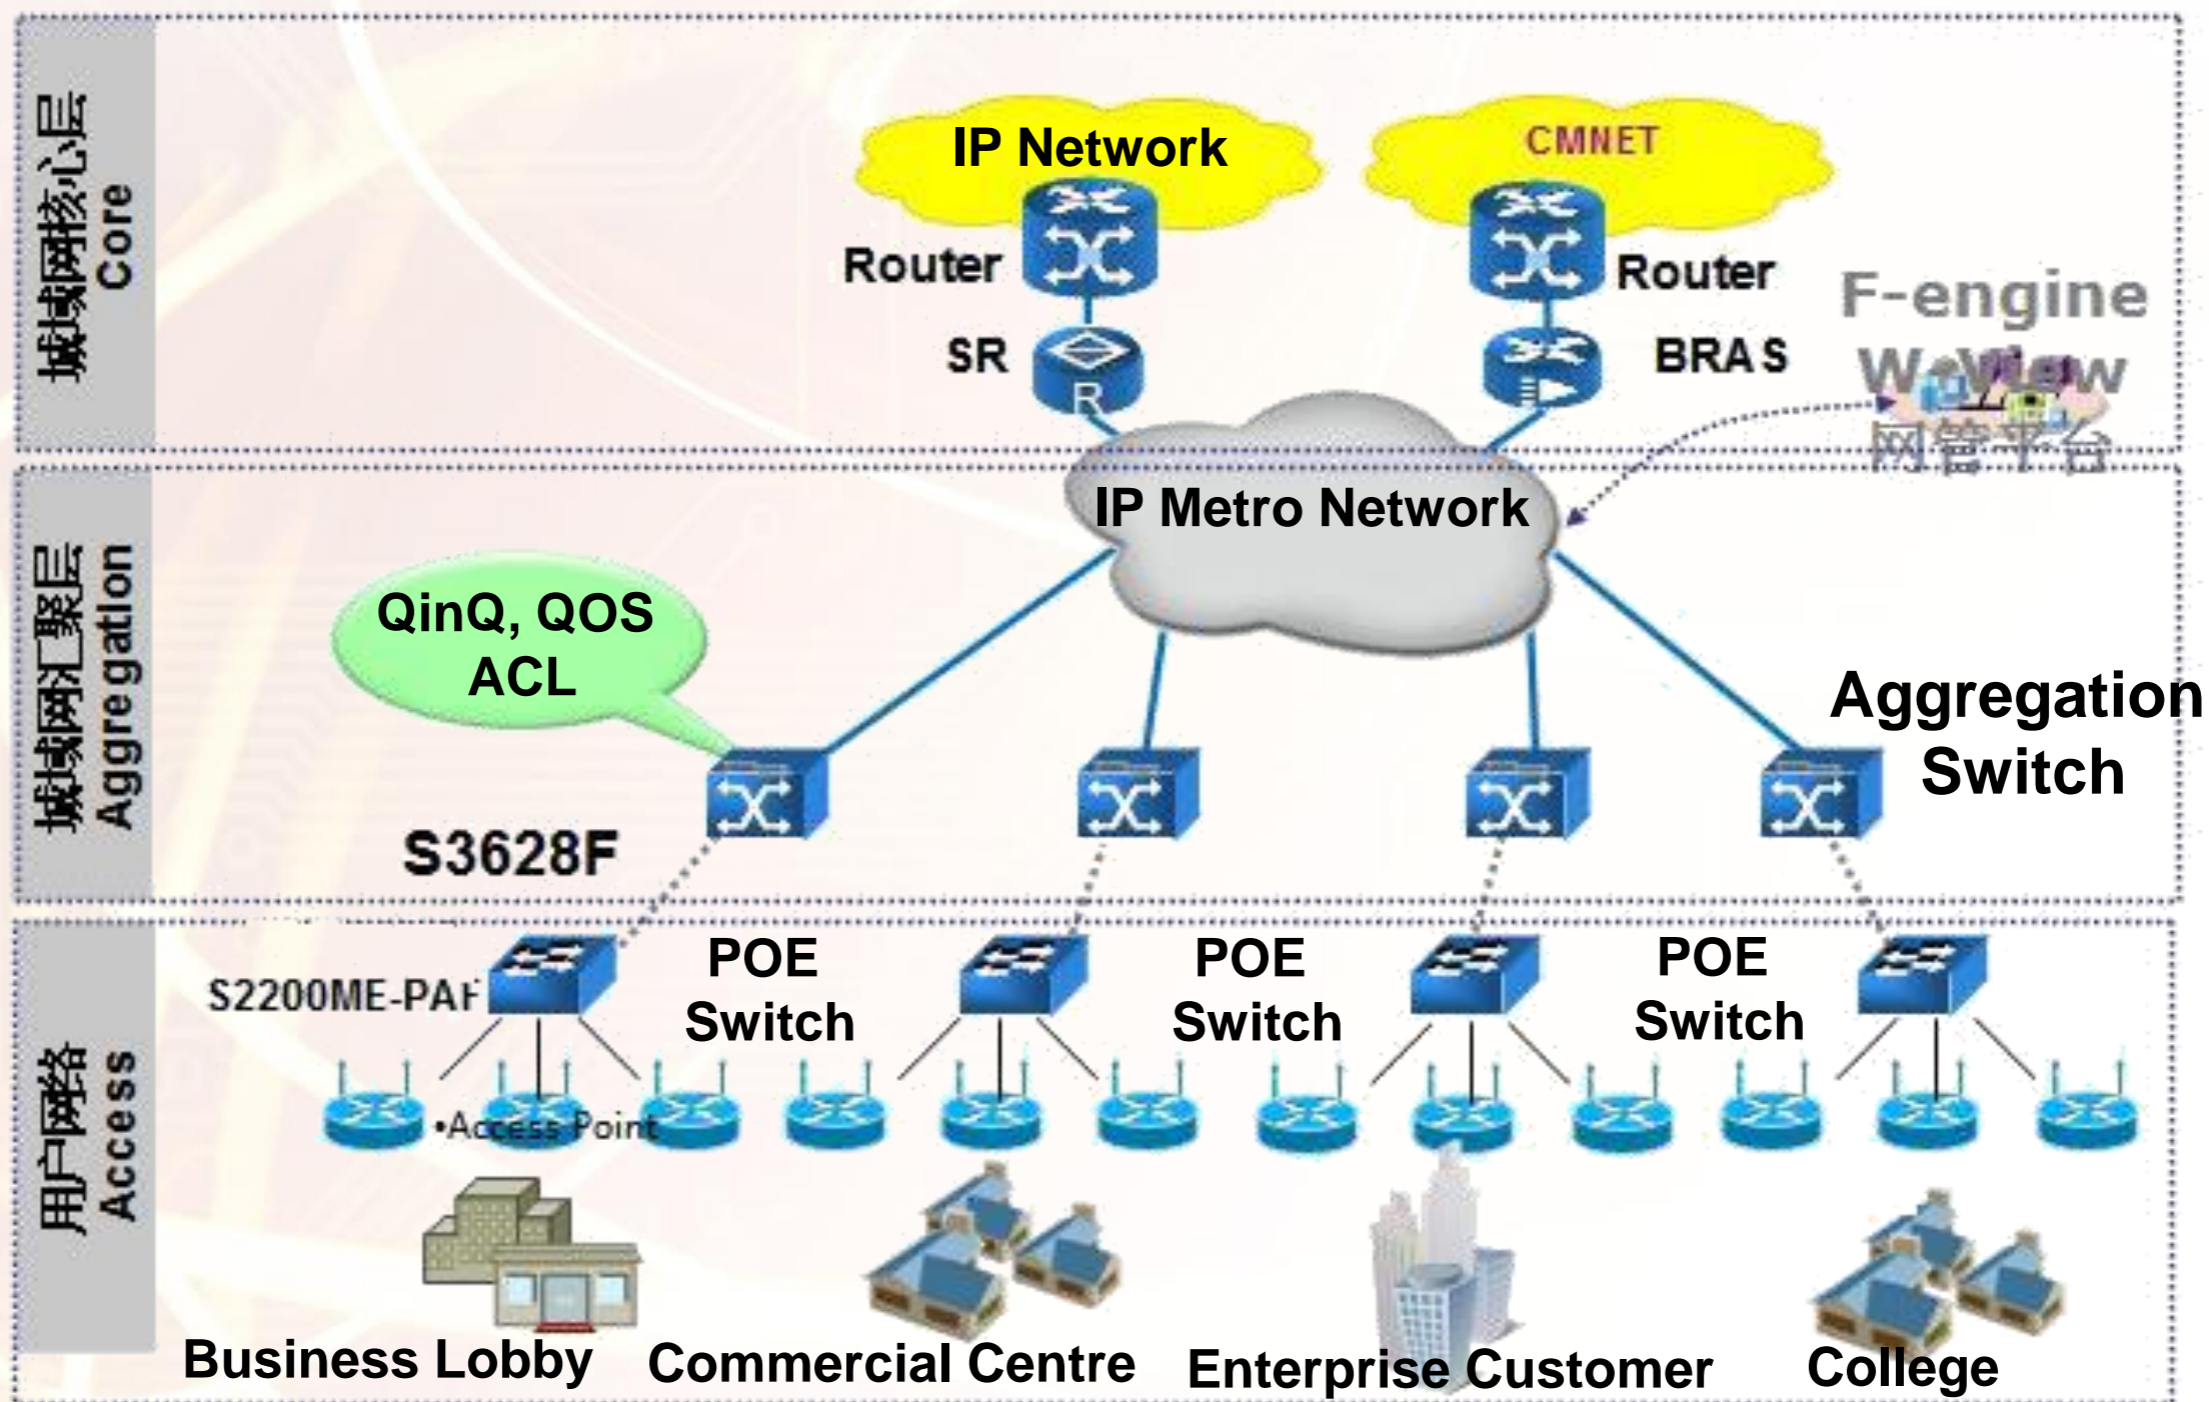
城域网核心层
Core

IP Network

CMNET

Router

Router

SR

BRAS

F-engine
WeView
网管平台

城域网汇聚层
Aggregation

IP Metro Network

QinQ, QOS
ACL

Aggregation
Switch

S3628F

用户网络
Access

S2200ME-PAF

POE
Switch

POE
Switch

POE
Switch

•Access Point

Business Lobby

Commercial Centre

Enterprise Customer

College